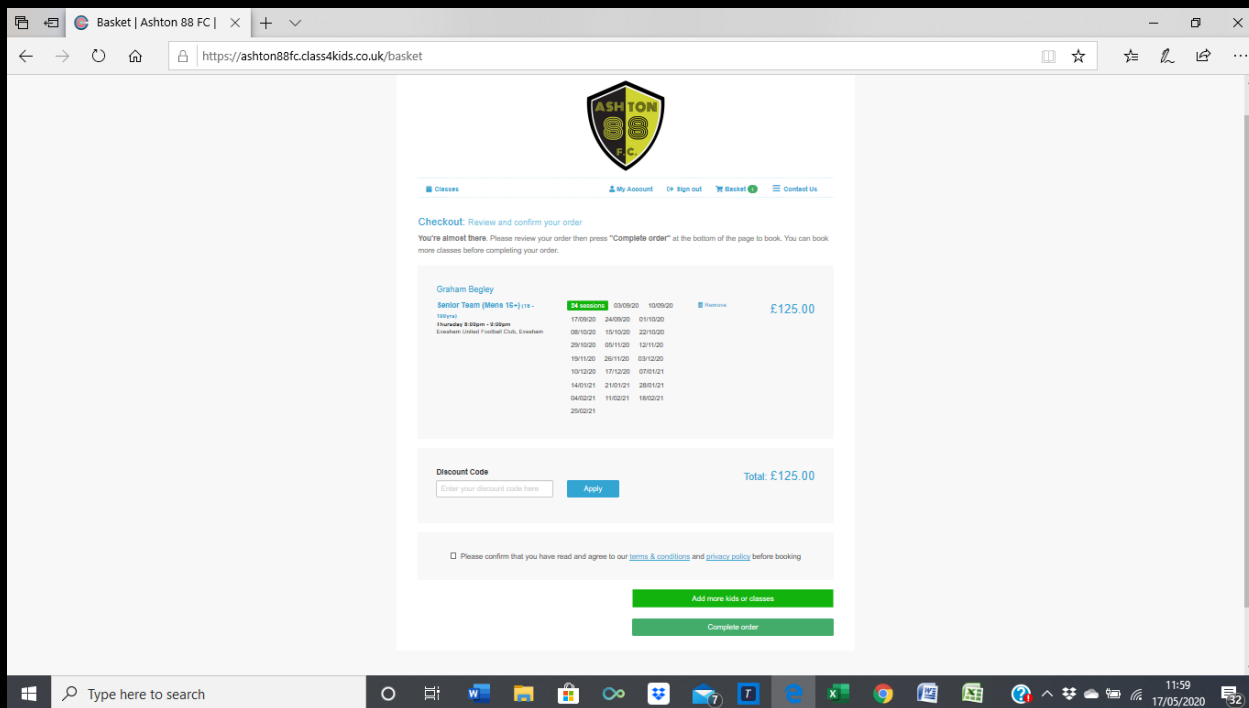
Basket | Ashton 88 FC |

https://ashton88fc.class4kids.co.uk/basket

ASHTON 88 F.C.

Classes My Account Sign out Basket 1 Contact Us

Checkout: Review and confirm your order

You're almost there. Please review your order then press "Complete order" at the bottom of the page to book. You can book more classes before completing your order.

Graham Begley

Senior Team (Mens 16+) (16 - 100yrs)
Thursday 8:00pm - 9:00pm
Evesham United Football Club, Evesham

24 sessions 03/09/20 10/09/20
17/09/20 24/09/20 01/10/20
08/10/20 15/10/20 22/10/20
29/10/20 05/11/20 12/11/20
19/11/20 26/11/20 03/12/20
10/12/20 17/12/20 07/01/21
14/01/21 21/01/21 28/01/21
04/02/21 11/02/21 18/02/21
25/02/21

Remove

£125.00

Discount Code

Enter your discount code here

Apply

Total: £125.00

Please confirm that you have read and agree to our terms & conditions and privacy policy before booking

Add more kids or classes

Complete order

Type here to search

7

11:59
17/05/2020

32